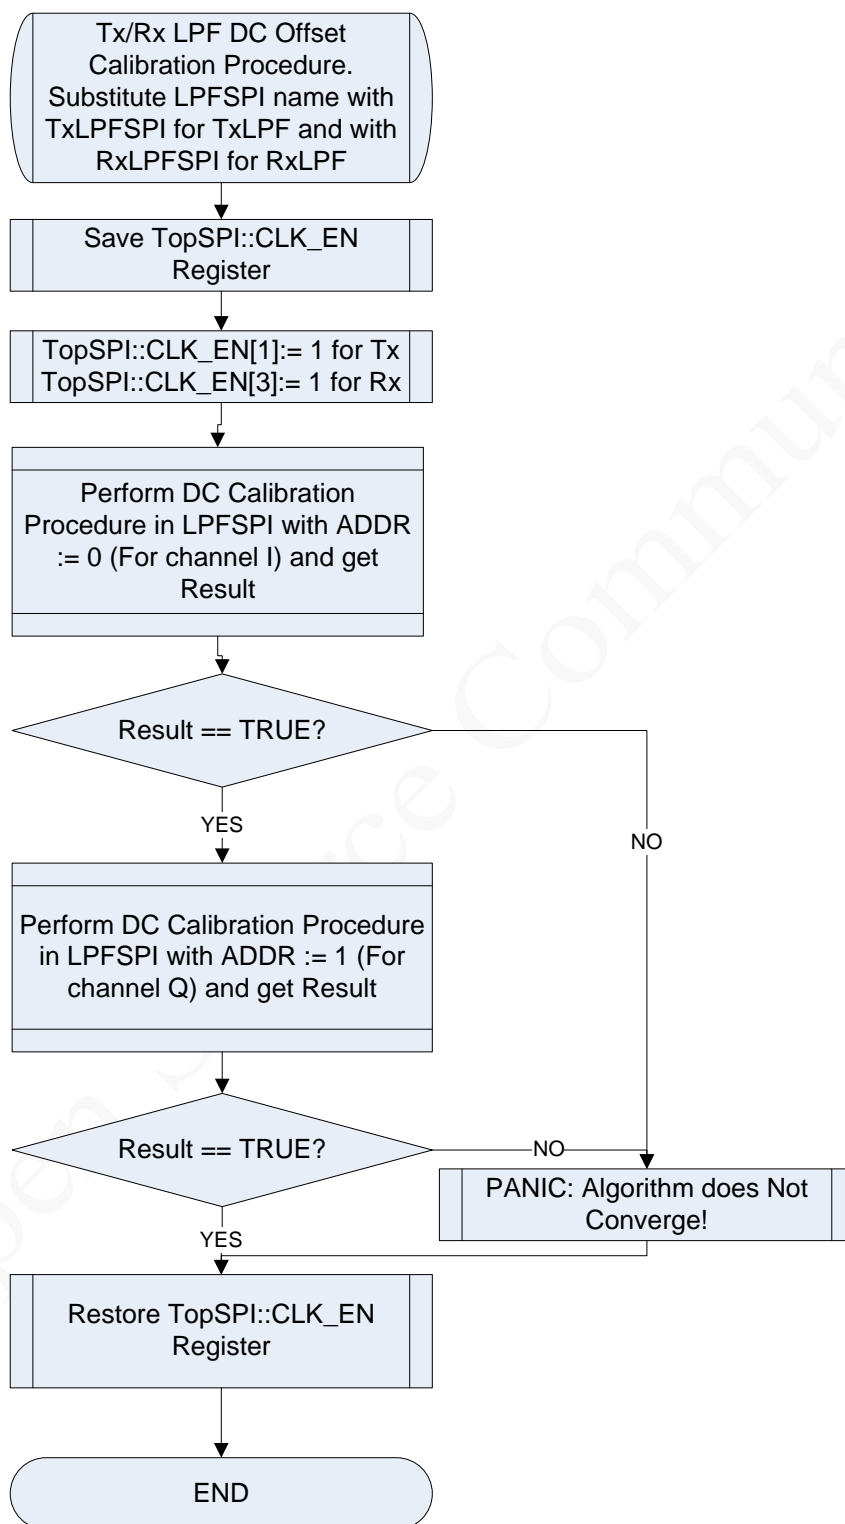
Tx/Rx LPF DC Offset Calibration Procedure. Substitute LPFSPI name with TxLPFSPI for TxLPF and with RxLPFSPI for RxLPF

Save TopSPI::CLK_EN Register

TopSPI::CLK_EN[1]:= 1 for Tx
TopSPI::CLK_EN[3]:= 1 for Rx

Perform DC Calibration Procedure in LPFSPI with ADDR := 0 (For channel I) and get Result

Result == TRUE?

YES

NO

Perform DC Calibration Procedure in LPFSPI with ADDR := 1 (For channel Q) and get Result

Result == TRUE?

NO

PANIC: Algorithm does Not Converge!

YES

Restore TopSPI::CLK_EN Register

END

Open Source Community